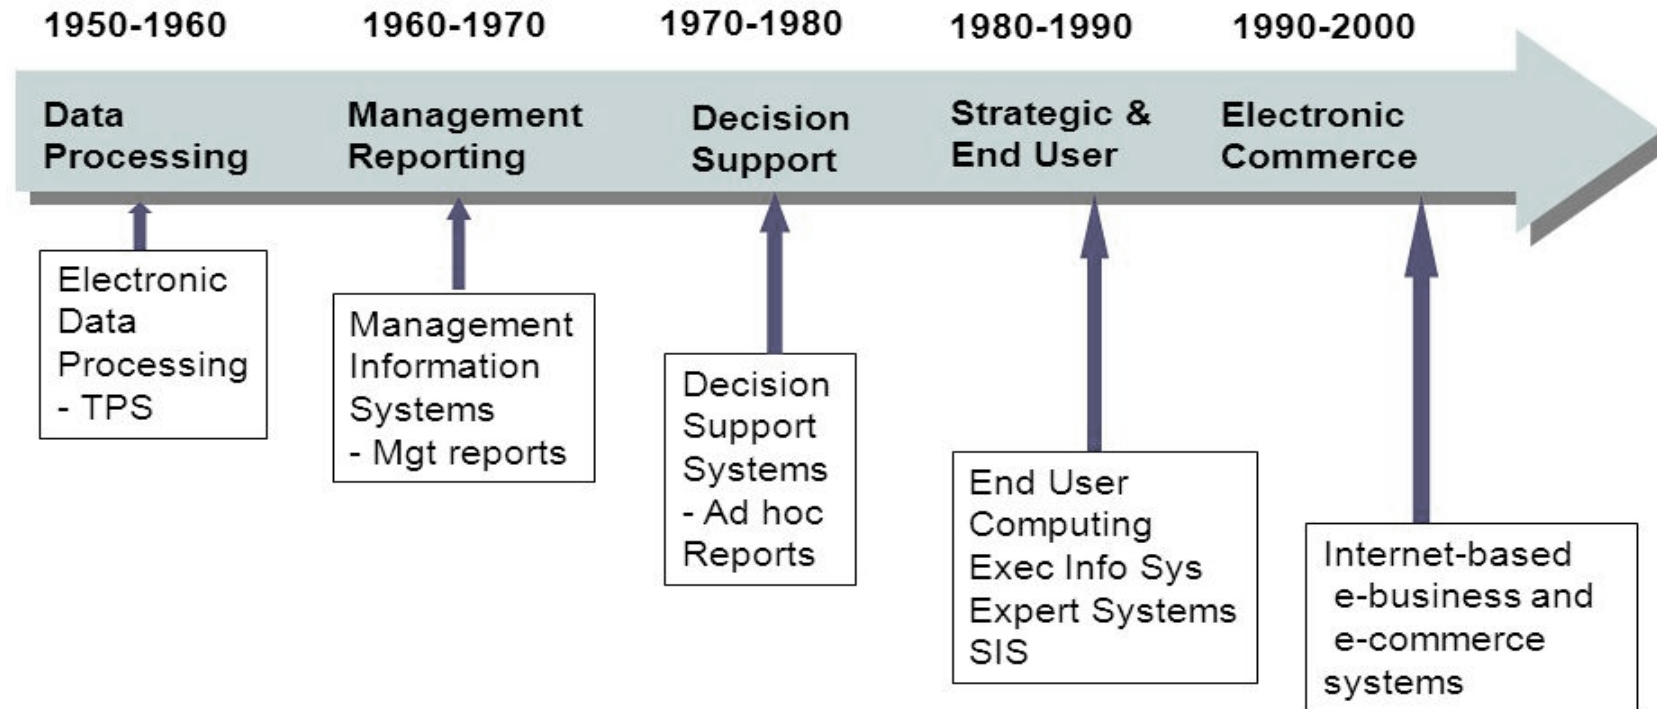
1950-1960
1960-1970
1970-1980
1980-1990
1990-2000

Data Processing

Management Reporting

Decision Support

Strategic & End User

Electronic Commerce

Electronic Data Processing - TPS

Management Information Systems - Mgt reports

Decision Support Systems - Ad hoc Reports

End User Computing
Exec Info Sys
Expert Systems
SIS

Internet-based e-business and e-commerce systems